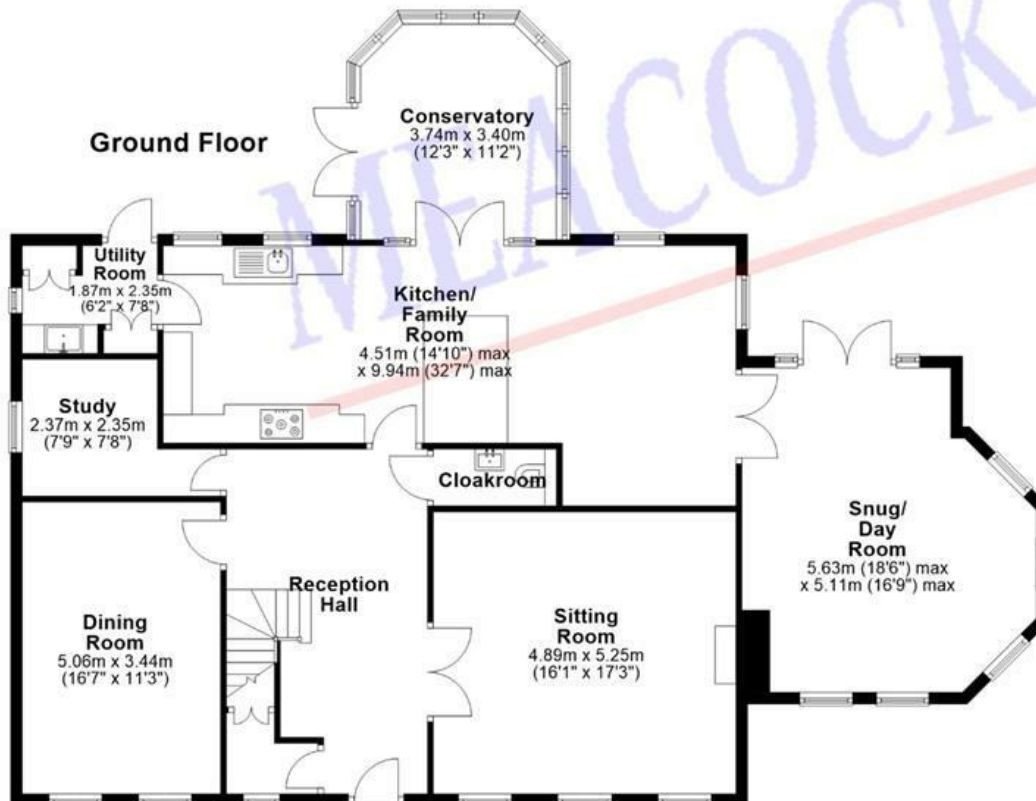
Ground Floor

MEACOCK

Conservatory
3.74m x 3.40m
(12'3" x 11'2")

Utility Room
1.87m x 2.35m
(6'2" x 7'8")

Kitchen/ Family Room
4.51m (14'10") max
x 9.94m (32'7") max

Study
2.37m x 2.35m
(7'9" x 7'8")

Cloakroom

Snug/ Day Room
5.63m (18'6") max
x 5.11m (16'9") max

Reception Hall

Dining Room
5.06m x 3.44m
(16'7" x 11'3")

Sitting Room
4.89m x 5.25m
(16'1" x 17'3")